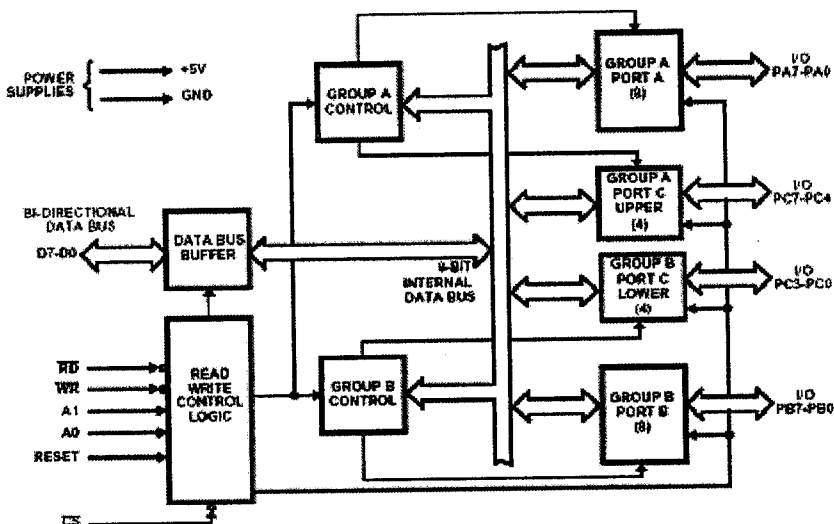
POWER SUPPLIES
+5V
GND

GROUP A CONTROL

GROUP A PORT A (8)
I/O PA7-PA0

GROUP A PORT C UPPER (4)
I/O PC7-PC4

BI-DIRECTIONAL DATA BUS
D7-D0

DATA BUS BUFFER

8-BIT INTERNAL DATA BUS

GROUP B PORT C LOWER (4)
I/O PC3-PC0

$\overline{RD}$
$\overline{WR}$
A1
A0
RESET

READ WRITE CONTROL LOGIC

GROUP B CONTROL

GROUP B PORT B (8)
I/O PB7-PB0

$\overline{CS}$